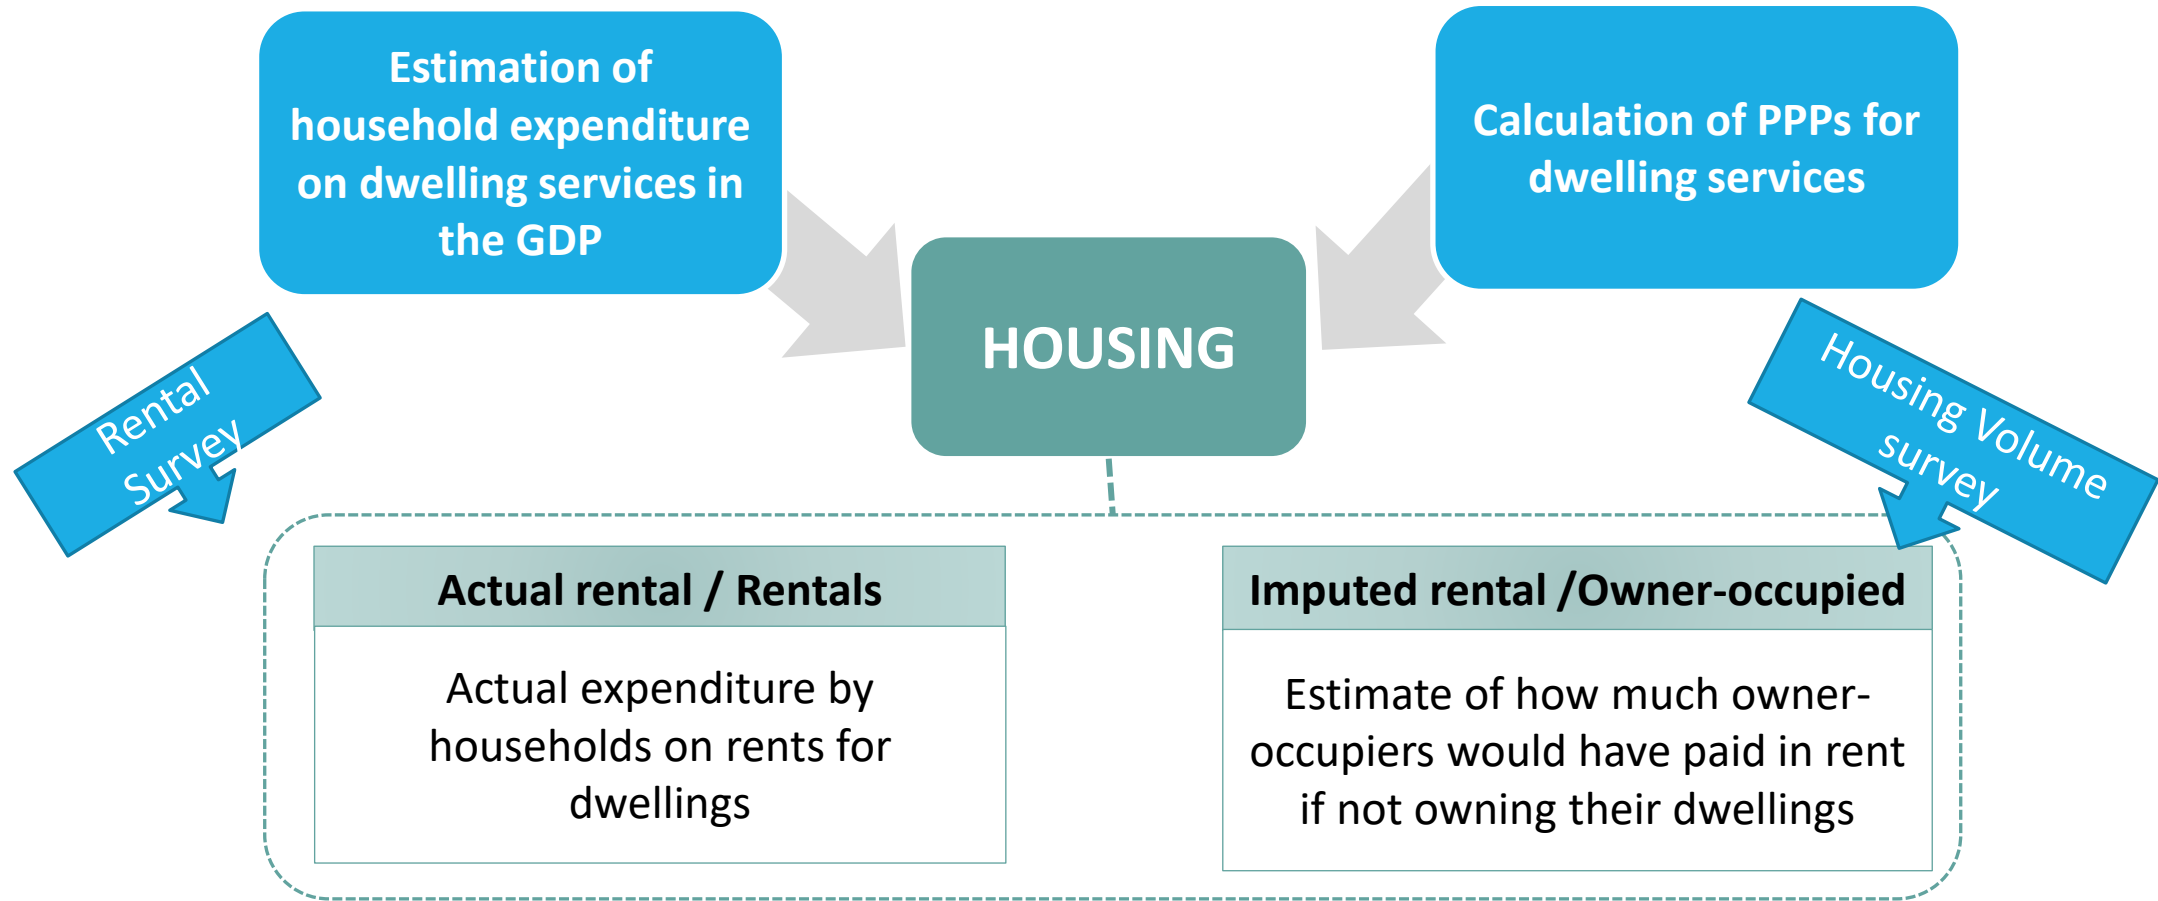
Estimation of household expenditure on dwelling services in the GDP

Calculation of PPPs for dwelling services

Rental Survey

HOUSING

Housing Volume survey

Actual rental / Rentals

Actual expenditure by households on rents for dwellings

Imputed rental /Owner-occupied

Estimate of how much owner-occupiers would have paid in rent if not owning their dwellings